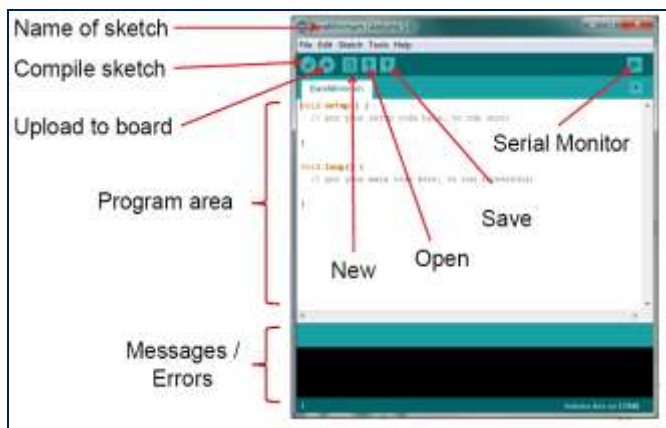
Name of sketch
Compile sketch
Upload to board
Program area
Messages / Errors
File Edit Sketch Tools Help
void setup() {
// put your setup code here, to run once:
}
void loop() {
// put your main code here, to run repeatedly:
}
Serial Monitor
Save
New
Open